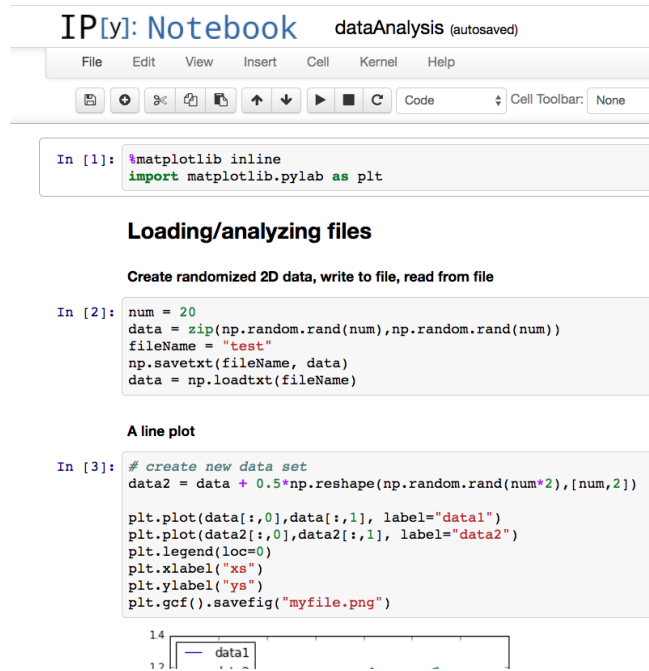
IP[y]: Notebook dataAnalysis (autosaved)

File Edit View Insert Cell Kernel Help

Code Cell Toolbar: None

In [1]: %matplotlib inline
import matplotlib.pylab as plt

Loading/analyzing files

Create randomized 2D data, write to file, read from file

In [2]: num = 20
data = zip(np.random.rand(num),np.random.rand(num))
fileName = "test"
np.savetxt(fileName, data)
data = np.loadtxt(fileName)

A line plot

In [3]: # create new data set
data2 = data + 0.5*np.reshape(np.random.rand(num*2),[num,2])

plt.plot(data[:,0],data[:,1], label="data1")
plt.plot(data2[:,0],data2[:,1], label="data2")
plt.legend(loc=0)
plt.xlabel("xs")
plt.ylabel("ys")
plt.gcf().savefig("myfile.png")

1.4
data1
1.2 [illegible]